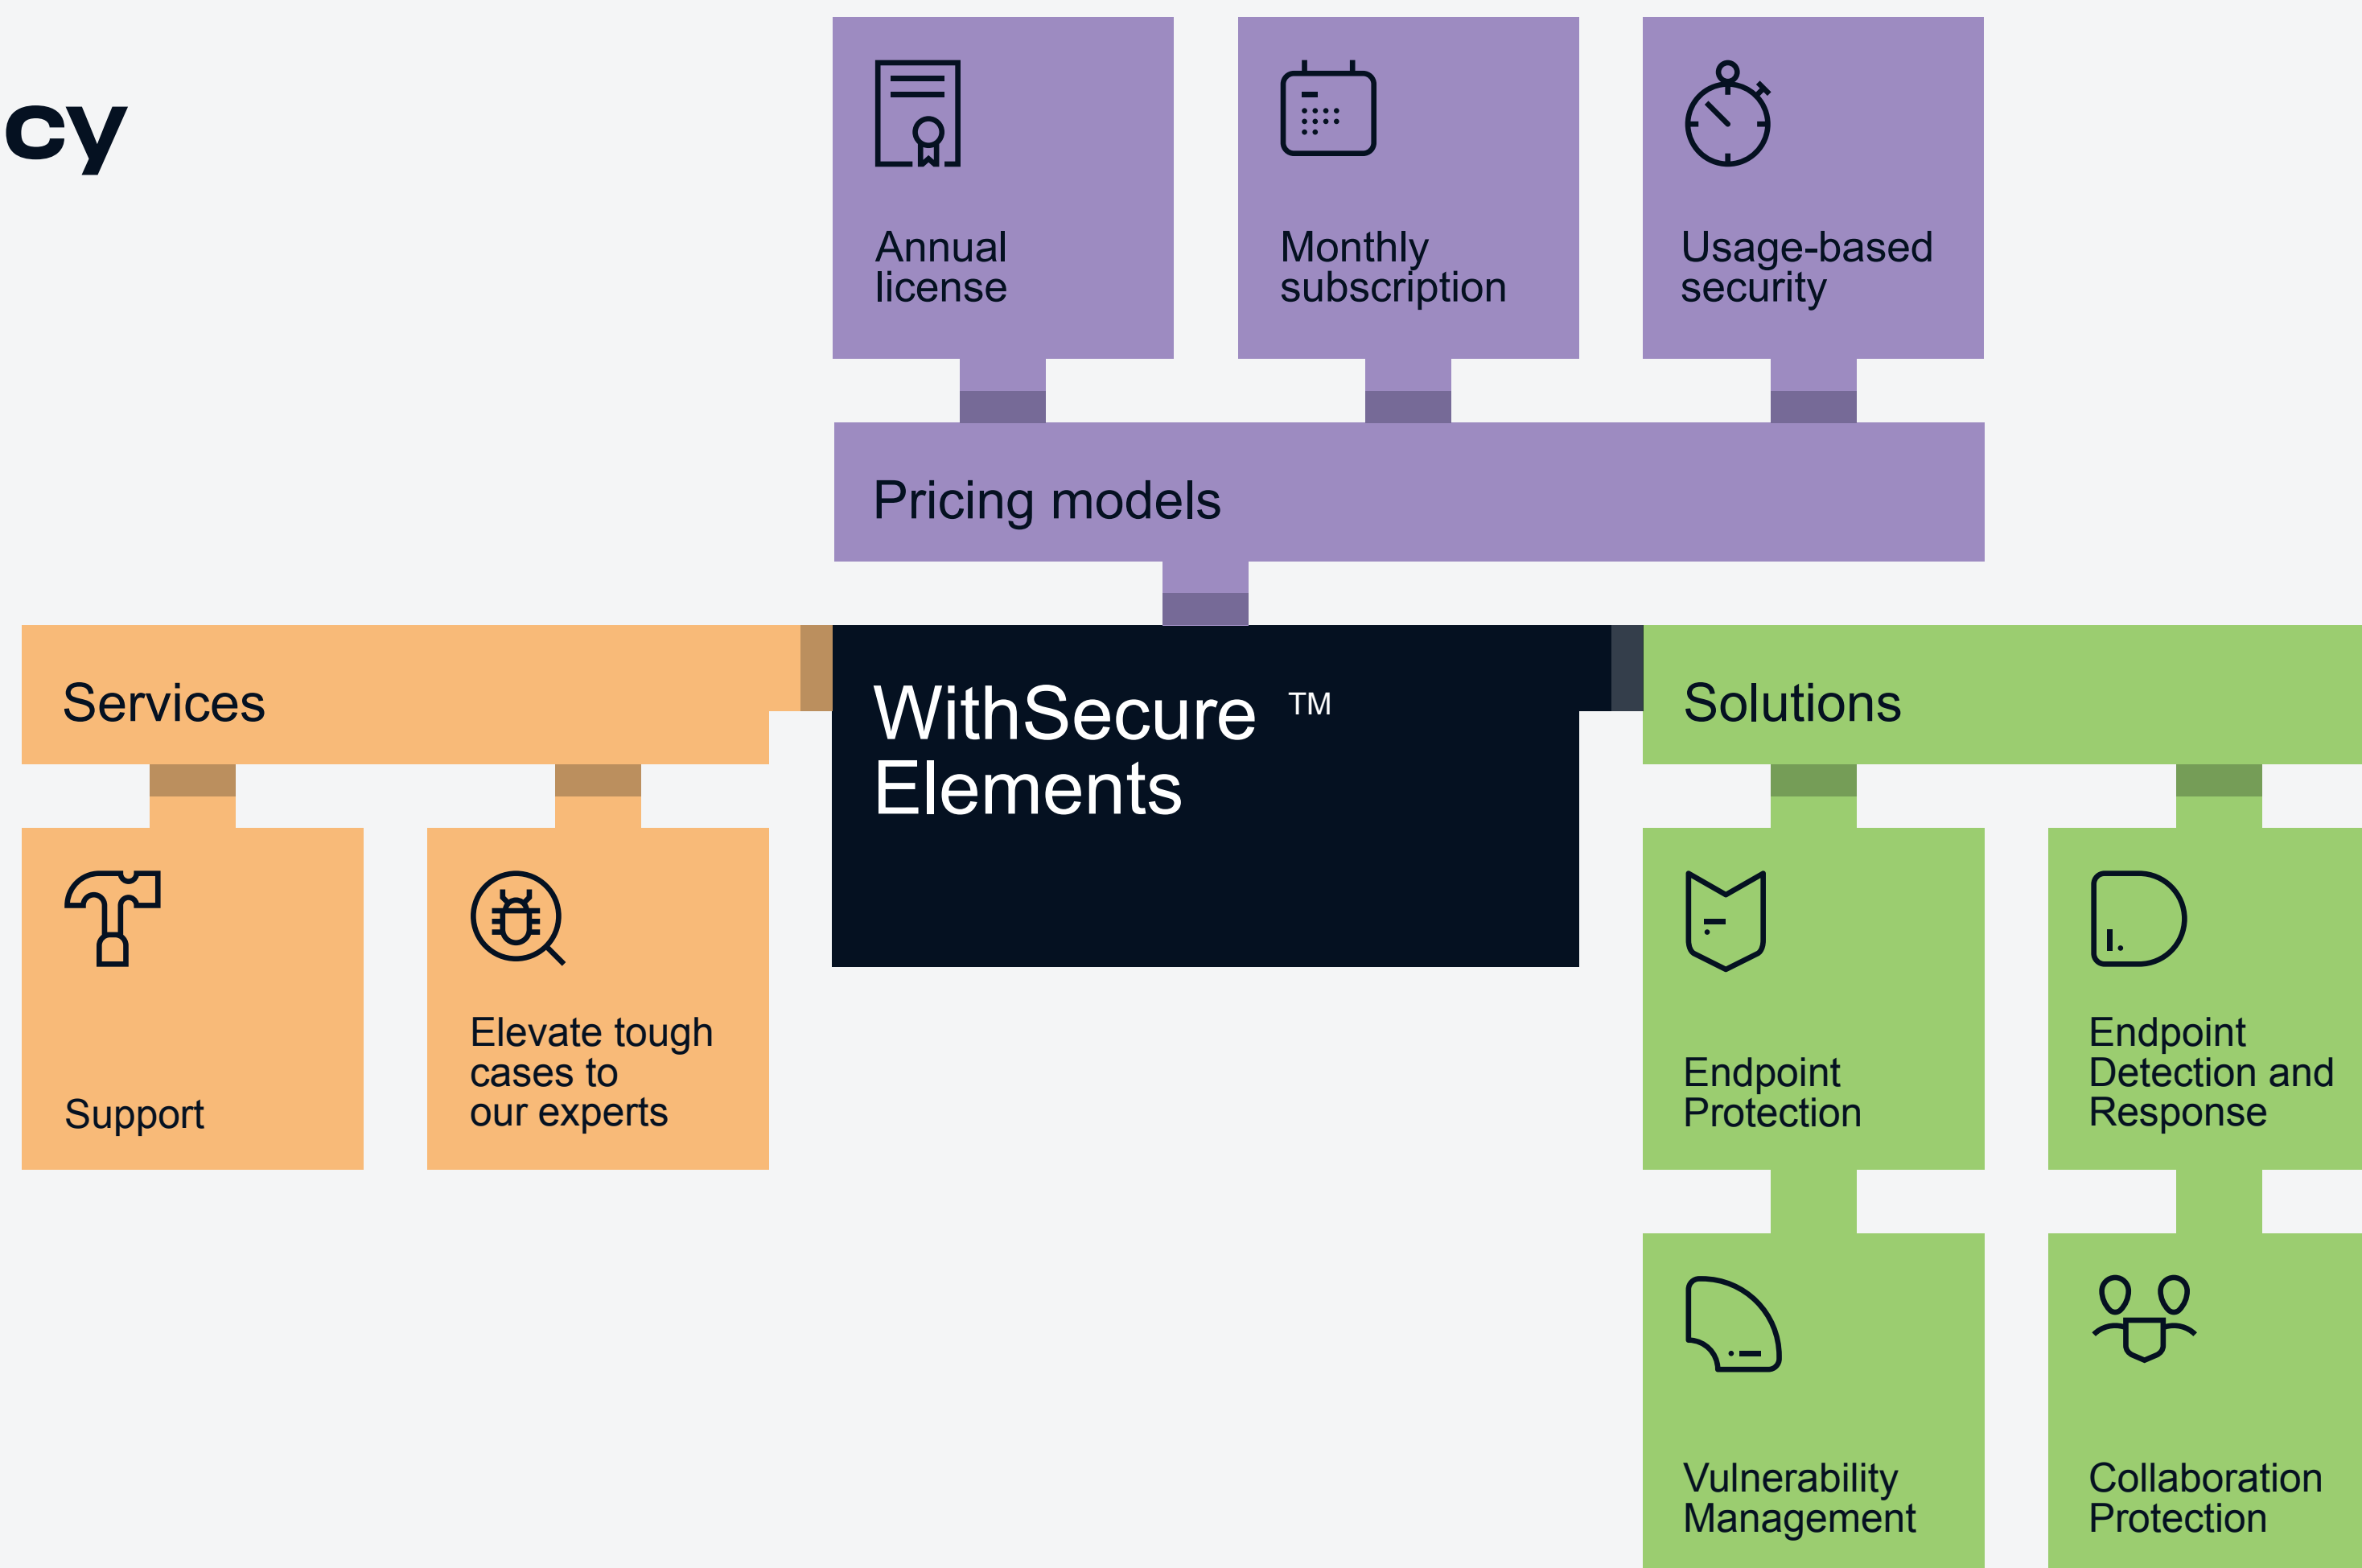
cy

Annual license

Monthly subscription

Usage-based security

Pricing models

Services

WithSecure™ Elements

Solutions

Support

Elevate tough cases to our experts

Endpoint Protection

Endpoint Detection and Response

Vulnerability Management

Collaboration Protection